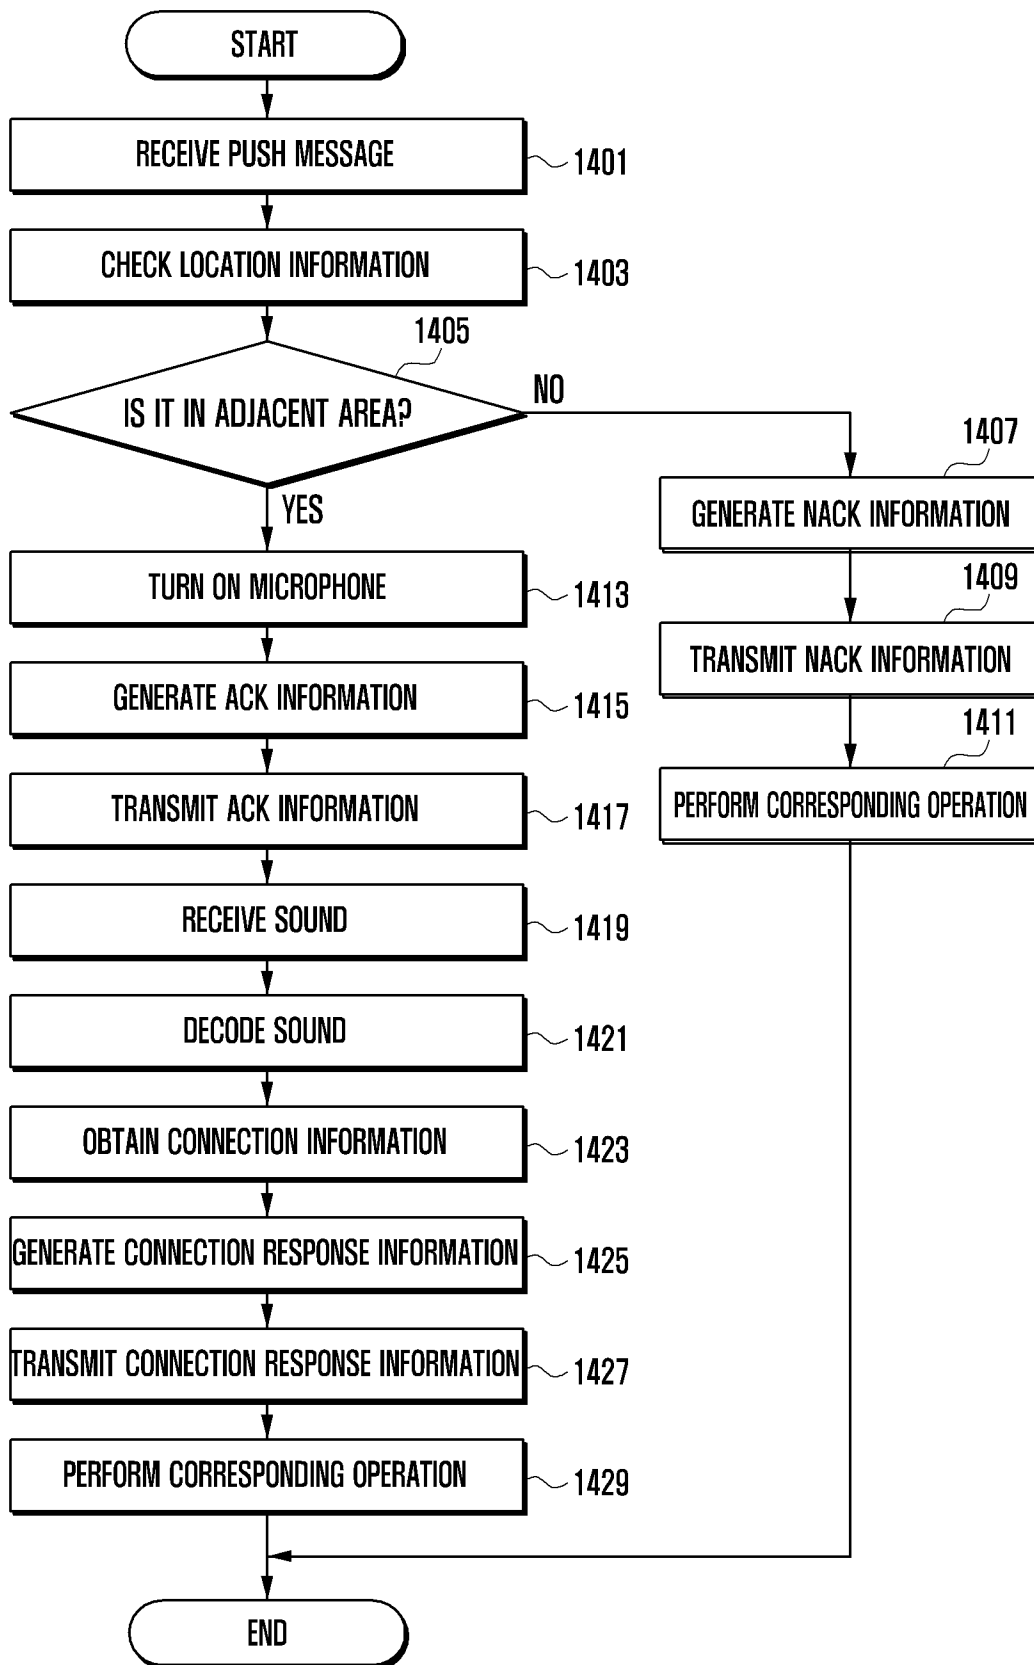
START

RECEIVE PUSH MESSAGE
1401

CHECK LOCATION INFORMATION
1403

1405
IS IT IN ADJACENT AREA?
NO
YES

1407
GENERATE NACK INFORMATION

1409
TRANSMIT NACK INFORMATION

1411
PERFORM CORRESPONDING OPERATION

TURN ON MICROPHONE
1413

GENERATE ACK INFORMATION
1415

TRANSMIT ACK INFORMATION
1417

RECEIVE SOUND
1419

DECODE SOUND
1421

OBTAIN CONNECTION INFORMATION
1423

GENERATE CONNECTION RESPONSE INFORMATION
1425

TRANSMIT CONNECTION RESPONSE INFORMATION
1427

PERFORM CORRESPONDING OPERATION
1429

END